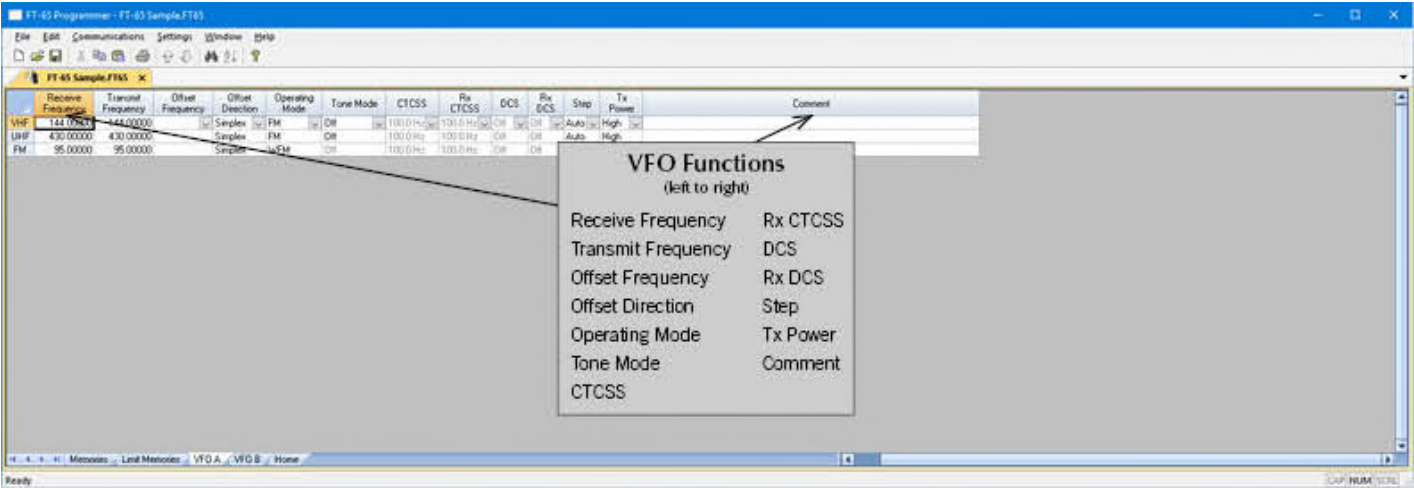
FT-65 Programmer - FT-65 Sample.FT65

File Edit Communications Settings Window Help

FT-65 Sample.FT65

| | Receive Frequency | Transmit Frequency | Offset Frequency | Offset Direction | Operating Mode | Tone Mode | CTCSS | Rx CTCSS | DCS | Rx DCS | Step | Tx Power | Comment |
|---|---|---|---|---|---|---|---|---|---|---|---|---|---|
| VHF | 144.00000 | 144.00000 | | Simplex | FM | Off | 100.0 Hz | 100.0 Hz | Off | Off | Auto | High | |
| UHF | 430.00000 | 430.00000 | | Simplex | FM | Off | 100.0 Hz | 100.0 Hz | Off | Off | Auto | High | |
| FM | 95.00000 | 95.00000 | | Simplex | WFM | Off | 100.0 Hz | 100.0 Hz | Off | Off | | | |

VFO Functions
(left to right)

Receive Frequency
Transmit Frequency
Offset Frequency
Offset Direction
Operating Mode
Tone Mode
CTCSS

Rx CTCSS
DCS
Rx DCS
Step
Tx Power
Comment

Memories Limit Memories VFO A VFO B Home

Ready

CAP NUM SCRL